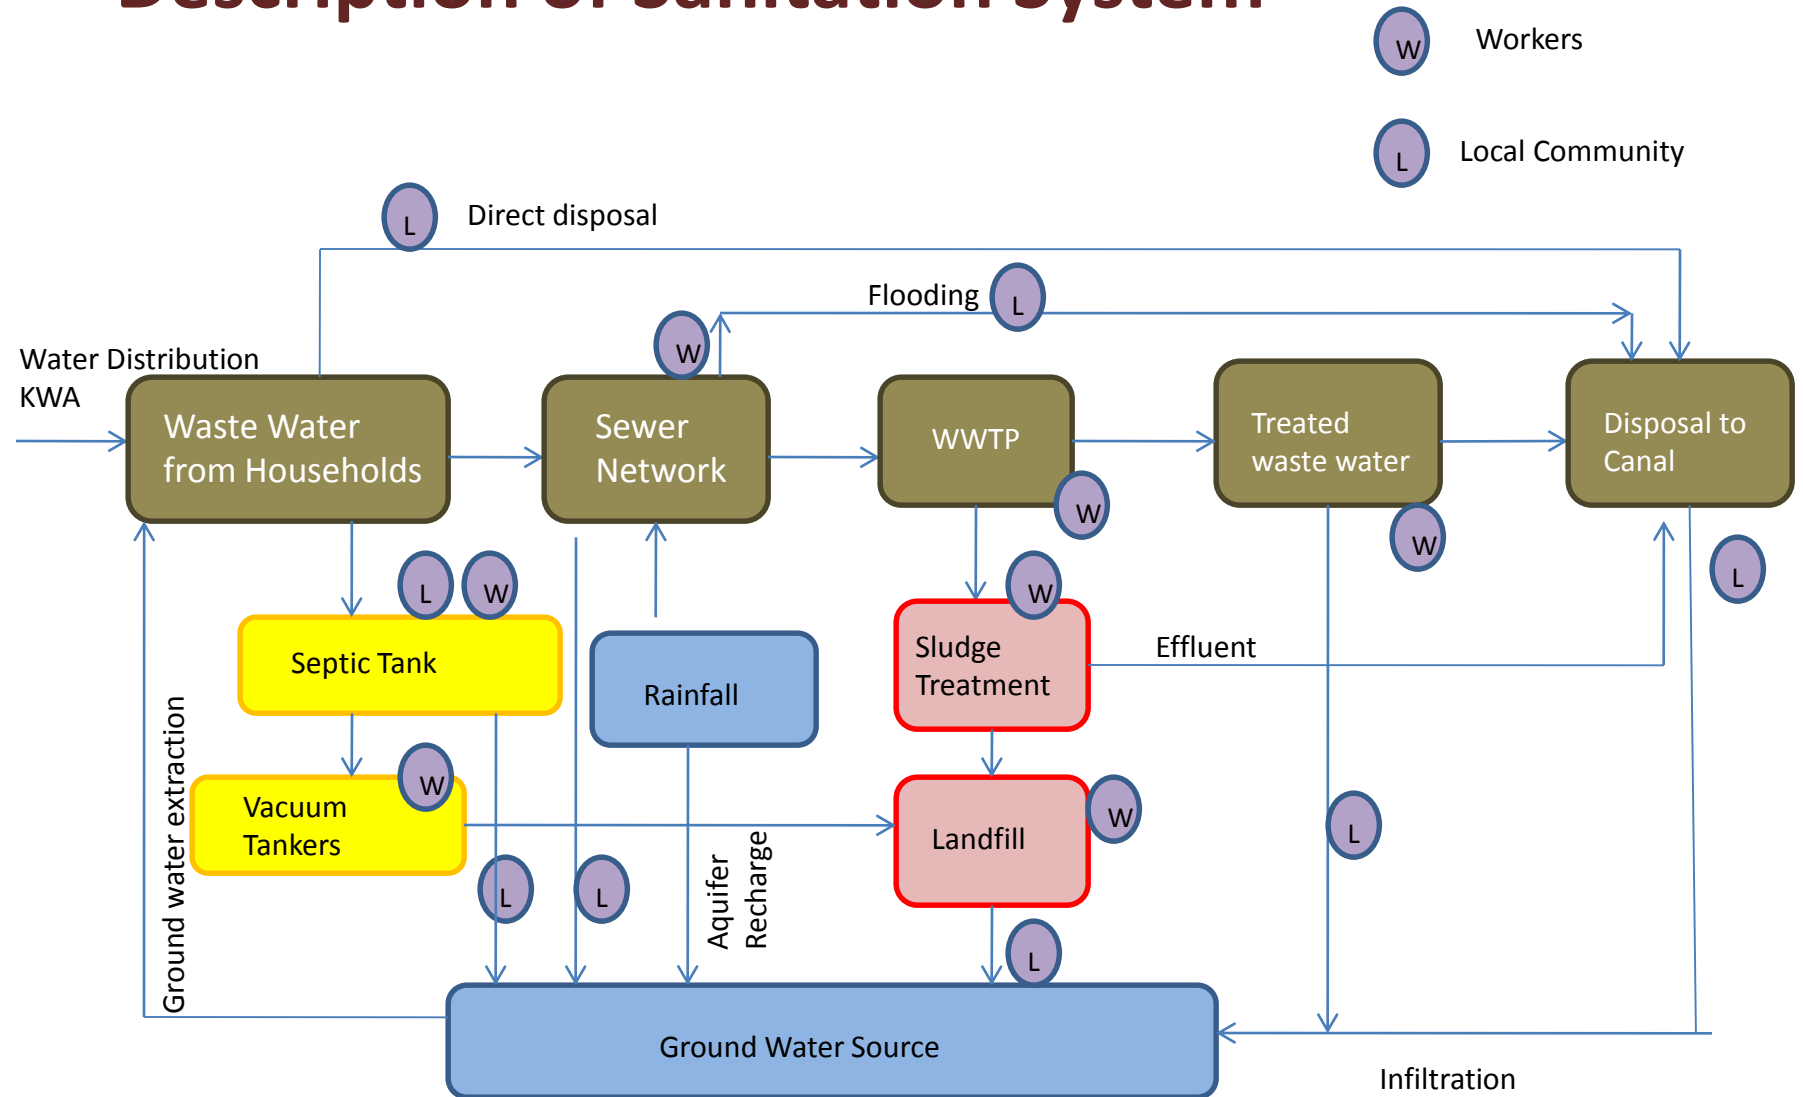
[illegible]

W Workers

L Local Community

L Direct disposal

Flooding L

Water Distribution KWA

W

Waste Water from Households

Sewer Network

WWTP

W

Treated waste water

W

Disposal to Canal

L

L W

Septic Tank

Rainfall

W

Sludge Treatment

Effluent

W

Vacuum Tankers

Landfill

W

Ground water extraction

L

L

Aquifer Recharge

L

L

Ground Water Source

Infiltration